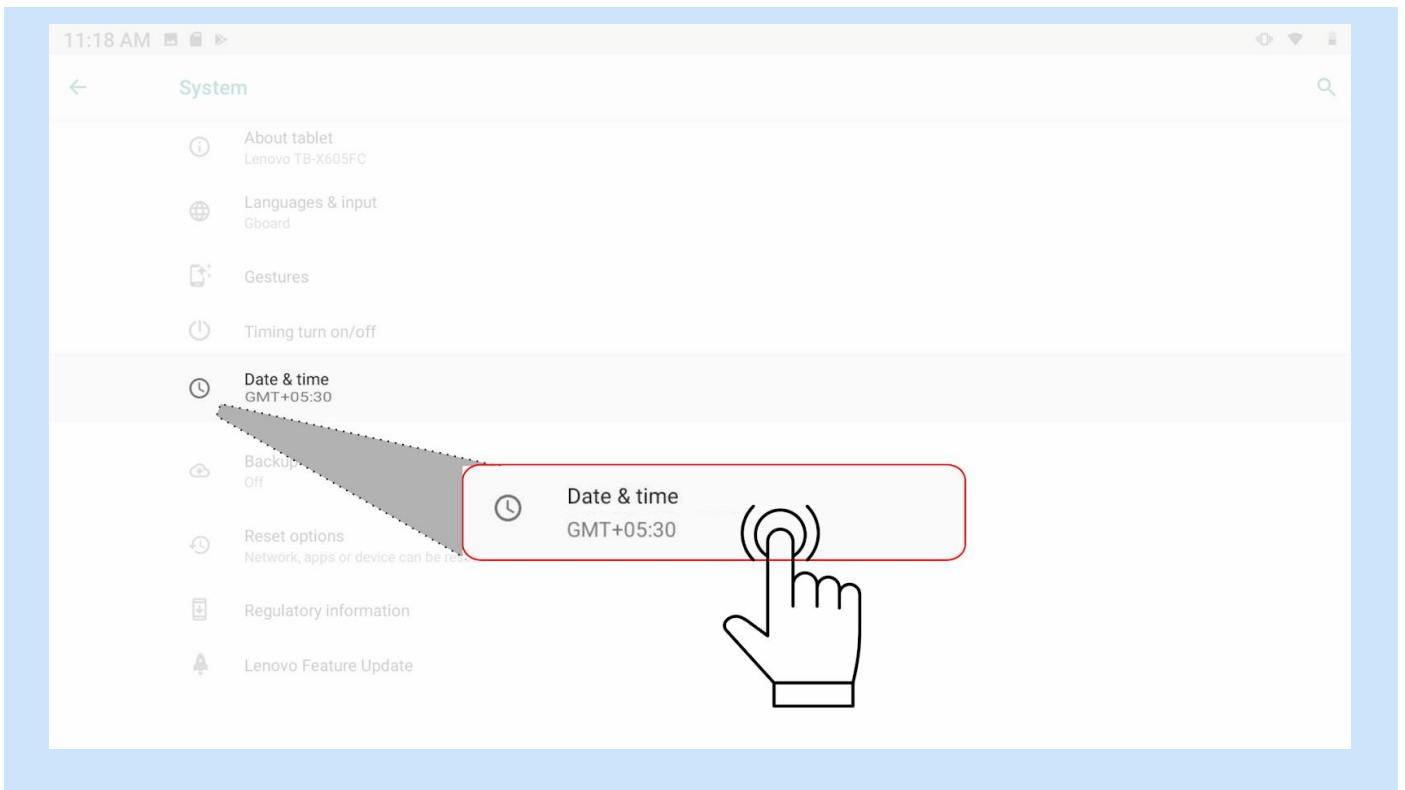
11:18 AM

System

About tablet
Lenovo TB-X605FC

Languages & input
Gboard

Gestures

Timing turn on/off

Date & time
GMT+05:30

Backup
Off

Date & time
GMT+05:30

Reset options
Network, apps or device can be re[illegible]

Regulatory information

Lenovo Feature Update